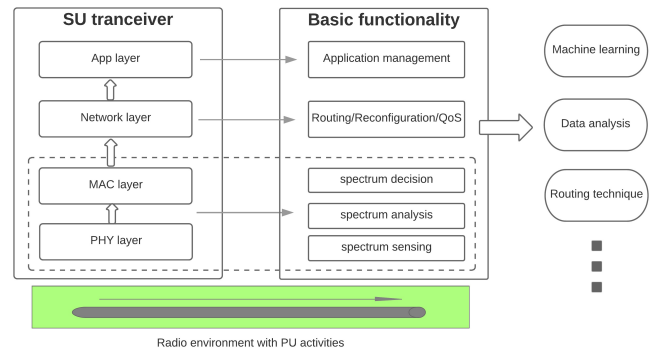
SU tranceiver

App layer

Network layer

MAC layer

PHY layer

Basic functionality

Application management

Routing/Reconfiguration/QoS

spectrum decision

spectrum analysis

spectrum sensing

Machine learning

Data analysis

Routing technique

Radio environment with PU activities